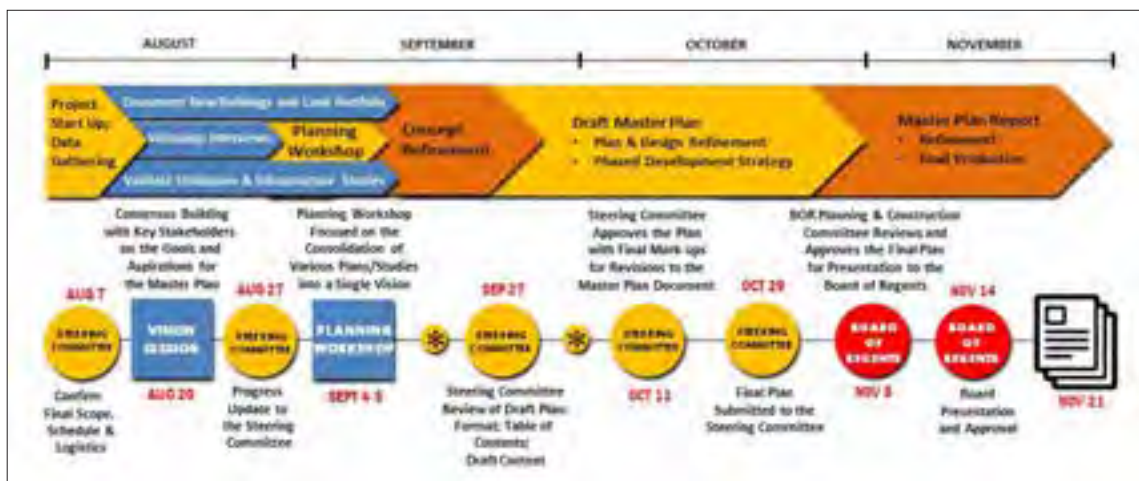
AUGUST
SEPTEMBER
OCTOBER
NOVEMBER

Project Start Up; Data Gathering
Document New Buildings and Land Portfolio
Visioning Interviews
Various Utilization & Infrastructure Studies
Planning Workshop
Concept Refinement
Draft Master Plan
• Plan & Design Refinement
• Phased Development Strategy
Master Plan Report
• Refinement
• Final Production

Consensus Building with Key Stakeholders on the Goals and Aspirations for the Master Plan
Planning Workshop Focused on the Consolidation of Various Plans/Studies into a Single Vision
Steering Committee Approves the Plan with Final Mark-ups for Revisions to the Master Plan Document
BOR Planning & Construction Committee Reviews and Approves the Final Plan for Presentation to the Board of Regents

AUG 7
STEERING COMMITTEE
Confirm Final Scope, Schedule & Logistics
VISION SESSION
AUG 20
AUG 27
STEERING COMMITTEE
Progress Update to the Steering Committee
PLANNING WORKSHOP
SEPT 4-5
SEP 27
STEERING COMMITTEE
Steering Committee Review of Draft Plan: Format; Table of Contents; Draft Content
STEERING COMMITTEE
OCT 11
OCT 29
STEERING COMMITTEE
Final Plan Submitted to the Steering Committee
BOARD OF REGENTS
NOV 8
NOV 14
BOARD OF REGENTS
Board Presentation and Approval
NOV 21